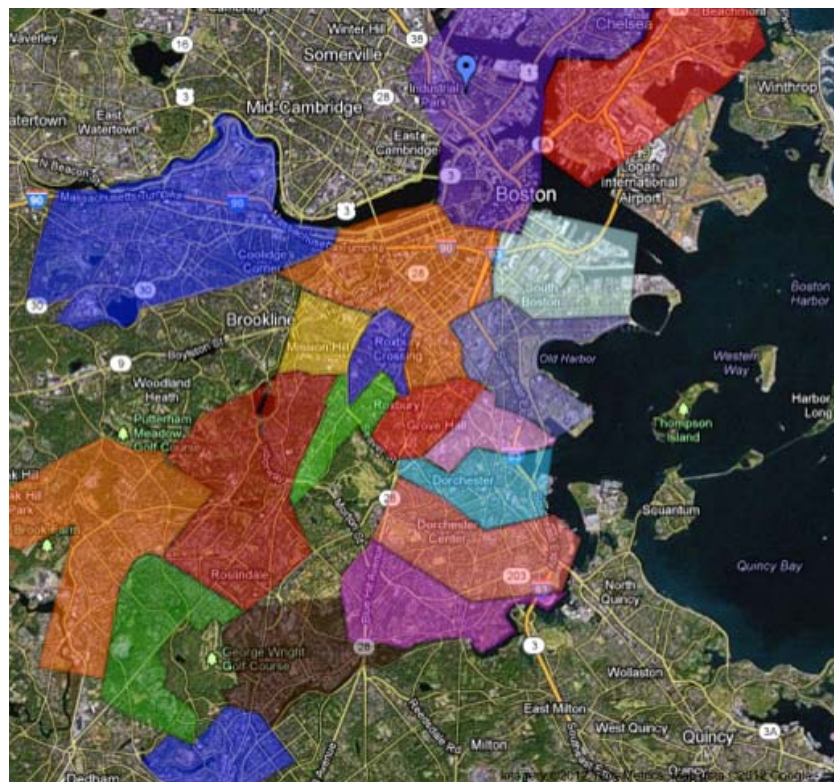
Waverley
Winter Hill
Somerville
Chelsea
Beachmont
16
38
Mid-Cambridge
Industrial Park
Winthrop
3
28
1
East Watertown
Watertown
East Cambridge
N Beacon St
1A
Logan International Airport
Massachusetts Turnpike
90
3
Boston
90
3
Coolidge's Corner
Turnpike
90
28
South Boston
Boston Harbor
30
30
Brookline
Boylston St
9
Mission Hill
Roxbury Crossing
Old Harbor
Western Way
Woodland Heath
Roxbury
Harbor
Long
Putterham Meadows Golf Course
Grove Hall
Thompson Island
Oak Hill Park
Dorchester
28
Brook Farm
Dorchester Center
Squantum
Roslindale
203
Quincy Bay
North Quincy
George Wright Golf Course
28
3
Wollaston
East Milton
West Quincy
Quincy
3A
Milton
Dedham
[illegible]